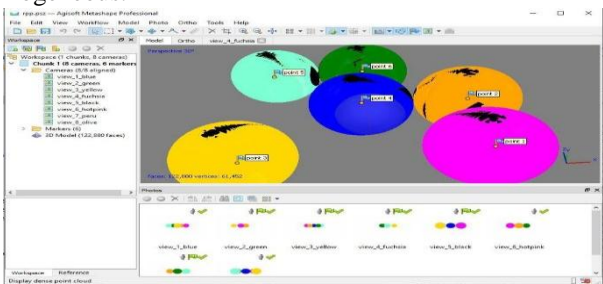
rpp.psz — Agisoft Metashape Professional

File Edit View Workflow Model Photo Ortho Tools Help

Workspace

Workspace (1 chunks, 8 cameras)
Chunk 1 (8 cameras, 6 markers
Cameras (8/8 aligned)
view_1_blue
view_2_green
view_3_yellow
view_4_fuchsia
view_5_black
view_6_hotpink
view_7_peru
view_8_olive
Markers (6)
3D Model (122,880 faces)

Model Ortho view_4_fuchsia

Perspective 30°

point 5
point 6
point 4
point 2
point 3
point 1

Faces: 122,880 vertices: 61,482

Photos

view_1_blue view_2_green view_3_yellow view_4_fuchsia view_5_black view_6_hotpink

Workspace Reference

Display dense point cloud